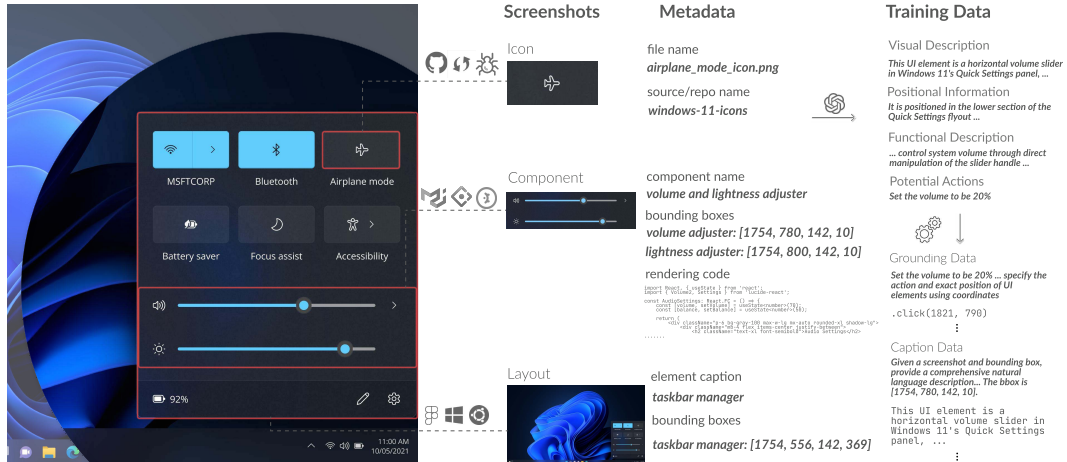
MSFTCORP

Bluetooth

Airplane mode

Battery saver

Focus assist

Accessibility

92%

11:00 AM
10/05/2021

Screenshots

Icon

Component

Layout

Metadata

file name
airplane_mode_icon.png

source/repo name
windows-11-icons

component name
volume and lightness adjuster

bounding boxes
volume adjuster: [1754, 780, 142, 10]
lightness adjuster: [1754, 800, 142, 10]

rendering code

import React, { useState } from 'react';
import { Volume2, Settings } from 'lucide-react';

const AudioSettings: React.FC = () => {
const [volume, setVolume] = useState<number>(70);
const [balance, setBalance] = useState<number>(50);

return (
<div className="p-4 bg-gray-100 max-w-lg mx-auto rounded-xl shadow-lg">
<div className="mb-4 flex items-center justify-between">
<h2 className="text-xl font-semibold">Audio Settings</h2>
......

element caption
taskbar manager

bounding boxes
taskbar manager: [1754, 556, 142, 369]

Training Data

Visual Description
This UI element is a horizontal volume slider in Windows 11's Quick Settings panel, ...

Positional Information
It is positioned in the lower section of the Quick Settings flyout ...

Functional Description
... control system volume through direct manipulation of the slider handle ...

Potential Actions
Set the volume to be 20%

Grounding Data
Set the volume to be 20% ... specify the action and exact position of UI elements using coordinates

.click(1821, 790)

⋮

Caption Data
Given a screenshot and bounding box, provide a comprehensive natural language description... The bbox is [1754, 780, 142, 10].

This UI element is a horizontal volume slider in Windows 11's Quick Settings panel, ...

⋮